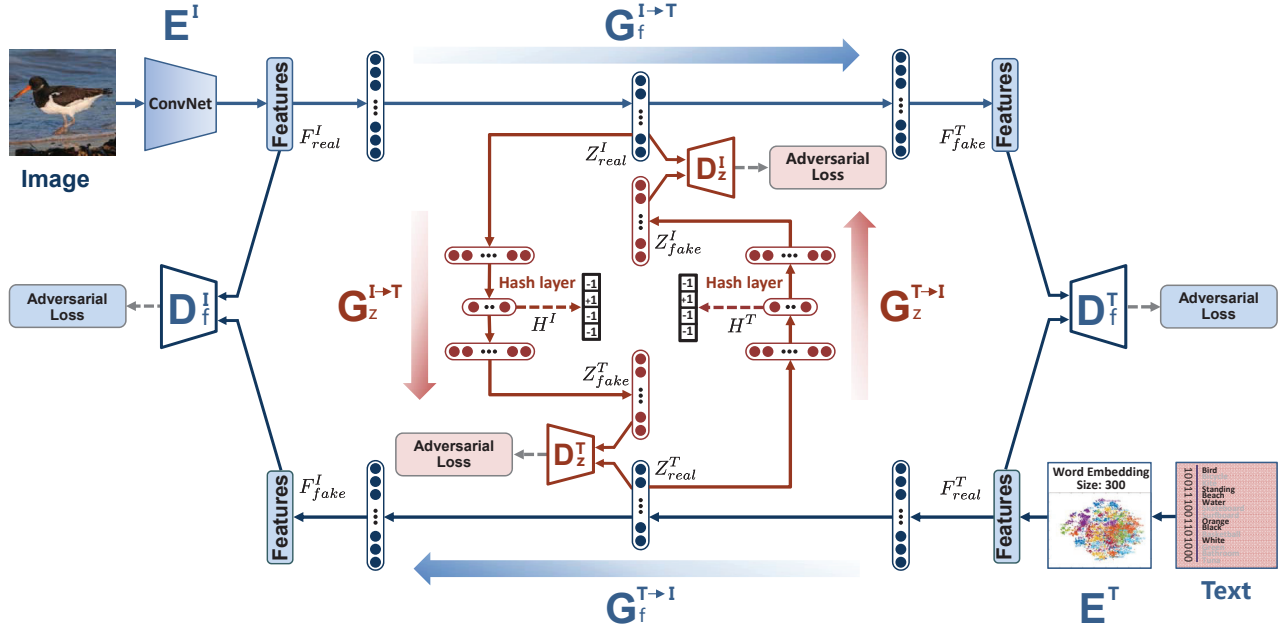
$E^I$

$G_f^{I\to T}$

Image

ConvNet

Features

$F^I_{real}$

$Z^I_{real}$

$D^I_z$

Adversarial Loss

$F^T_{fake}$

Features

$Z^I_{fake}$

Adversarial Loss

$D^I_f$

$G_z^{I\to T}$

Hash layer

$H^I$

-1
+1
-1
-1

-1
+1
-1
-1

Hash layer

$H^T$

$G_z^{T\to I}$

$D^T_f$

Adversarial Loss

$Z^T_{fake}$

Adversarial Loss

$D^T_z$

$Z^T_{real}$

Features

$F^I_{fake}$

$F^T_{real}$

Features

Word Embedding Size: 300

1001110011001000

Bird
Standing
Beach
Water
Orange
Black
White

$G_f^{T\to I}$

$E^T$

Text